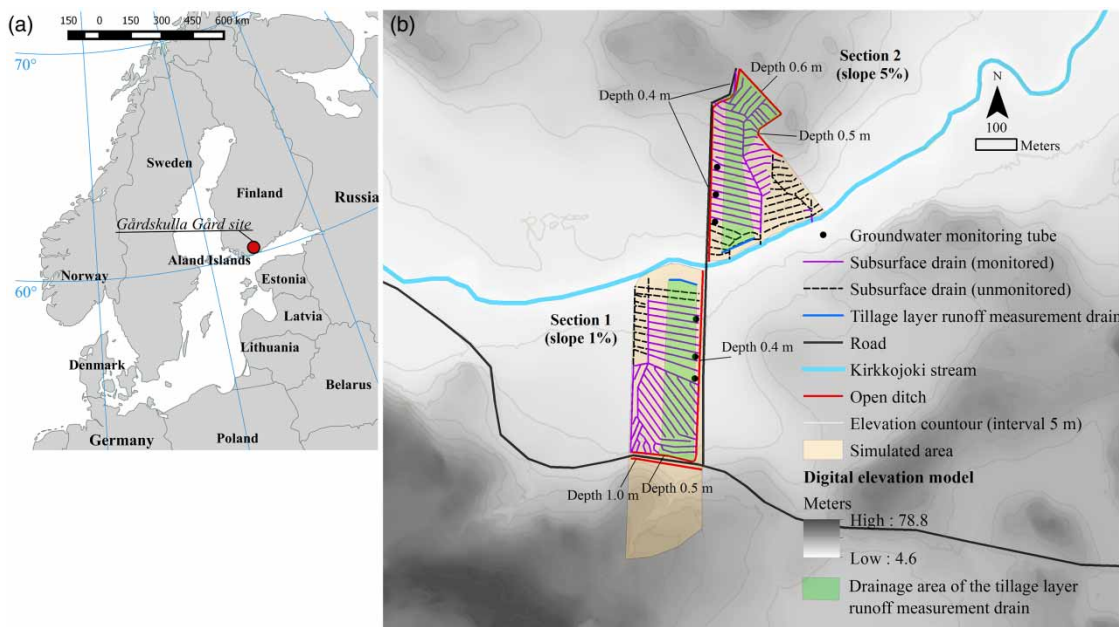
(a)

150 0 150 300 450 600 km

70°

Sweden

Finland

Russia

Gårdskulla Gård site

Norway

Aland Islands

Estonia

60°

Latvia

Lithuania

Denmark

Belarus

Germany

Poland

(b)

Section 2 (slope 5%)

Depth 0.6 m

Depth 0.4 m

Depth 0.5 m

N

100 Meters

Section 1 (slope 1%)

Depth 0.4 m

Depth 1.0 m

Depth 0.5 m

Groundwater monitoring tube

Subsurface drain (monitored)

Subsurface drain (unmonitored)

Tillage layer runoff measurement drain

Road

Kirkkojoki stream

Open ditch

Elevation countour (interval 5 m)

Simulated area

Digital elevation model

Meters

High : 78.8

Low : 4.6

Drainage area of the tillage layer runoff measurement drain